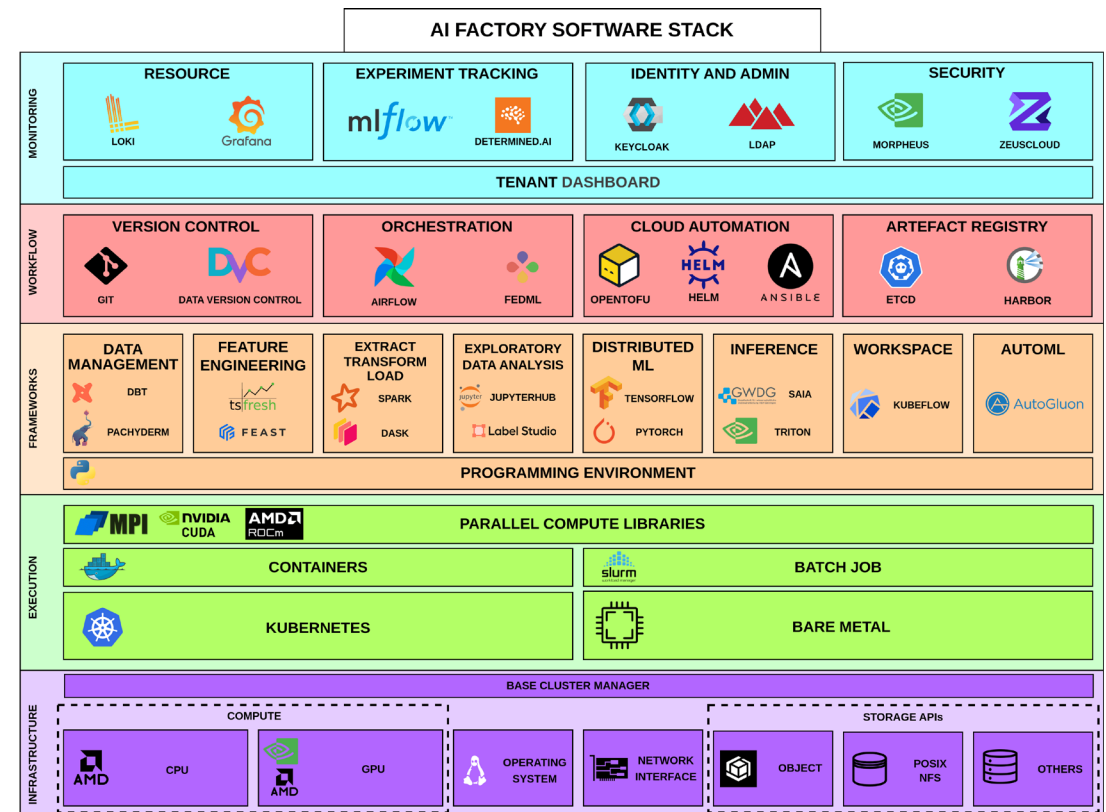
AI FACTORY SOFTWARE STACK

MONITORING

RESOURCE
LOKI
Grafana

EXPERIMENT TRACKING
mlflow
DETERMINED.AI

IDENTITY AND ADMIN
KEYCLOAK
LDAP

SECURITY
MORPHEUS
ZEUSCLOUD

TENANT DASHBOARD

WORKFLOW

VERSION CONTROL
GIT
DVC
DATA VERSION CONTROL

ORCHESTRATION
AIRFLOW
FEDML

CLOUD AUTOMATION
OPENTOFU
HELM
HELM
ANSIBLE

ARTEFACT REGISTRY
ETCD
HARBOR

FRAMEWORKS

DATA MANAGEMENT
DBT
PACHYDERM

FEATURE ENGINEERING
tsfresh
FEAST

EXTRACT TRANSFORM LOAD
SPARK
DASK

EXPLORATORY DATA ANALYSIS
jupyter
JUPYTERHUB
Label Studio

DISTRIBUTED ML
TENSORFLOW
PYTORCH

INFERENCE
GWDG
SAIA
TRITON

WORKSPACE
KUBEFLOW

AUTOML
AutoGluon

PROGRAMMING ENVIRONMENT

EXECUTION

MPI
NVIDIA CUDA
AMD ROCm
PARALLEL COMPUTE LIBRARIES

CONTAINERS
slurm
BATCH JOB

KUBERNETES
BARE METAL

INFRASTRUCTURE

BASE CLUSTER MANAGER

COMPUTE
AMD
CPU
AMD
GPU

OPERATING SYSTEM

NETWORK INTERFACE

STORAGE APIs
OBJECT
POSIX NFS
OTHERS